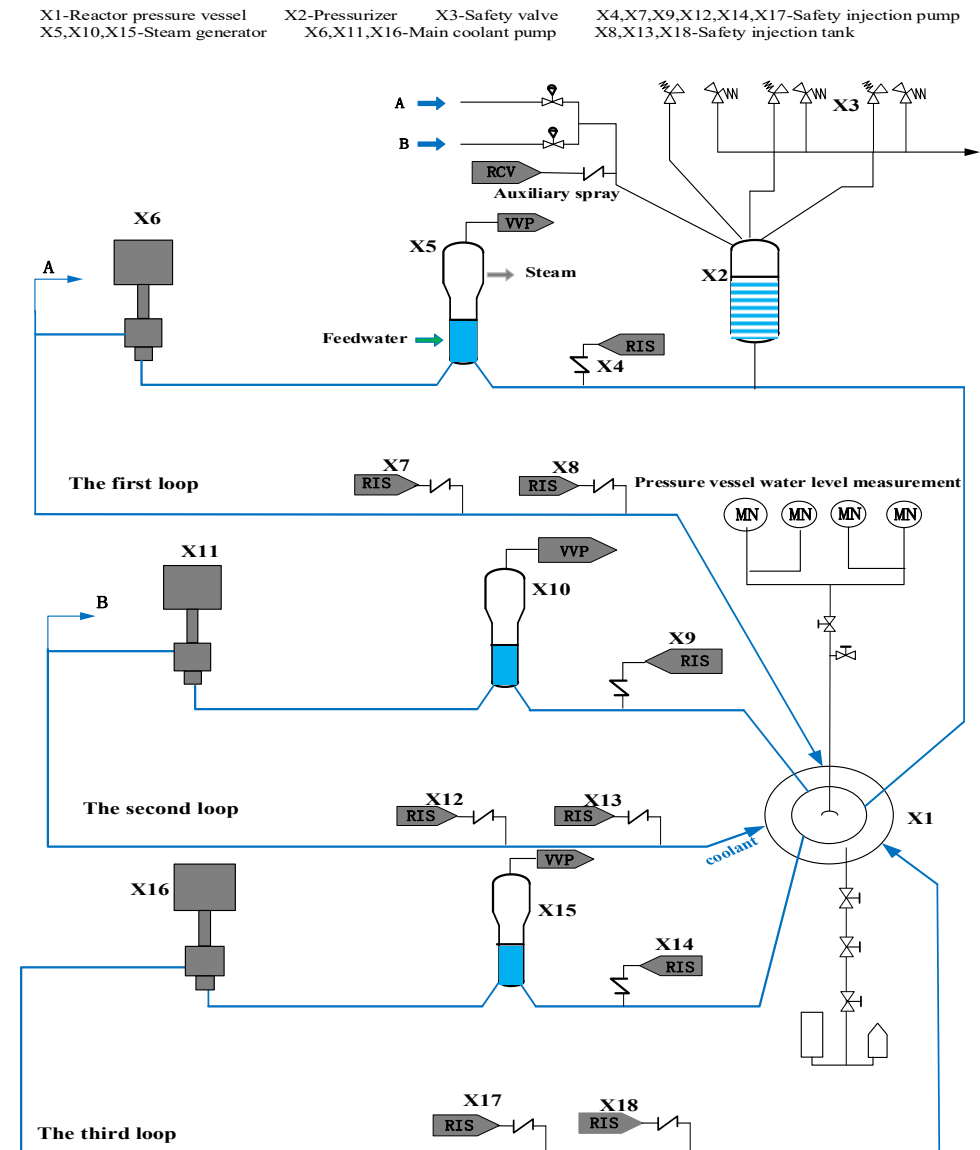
X1-Reactor pressure vessel X2-Pressurizer X3-Safety valve X4,X7,X9,X12,X14,X17-Safety injection pump
X5,X10,X15-Steam generator X6,X11,X16-Main coolant pump X8,X13,X18-Safety injection tank

A
B
RCV
Auxiliary spray
X3
X6
X5
VVP
Steam
X2
A
Feedwater
RIS
X4
X7
X8
The first loop
RIS
RIS
Pressure vessel water level measurement
MN MN MN MN
X11
VVP
X10
B
X9
RIS
X12
X13
The second loop
RIS
RIS
X1
coolant
X16
VVP
X15
X14
RIS
X17
X18
The third loop
RIS
RIS